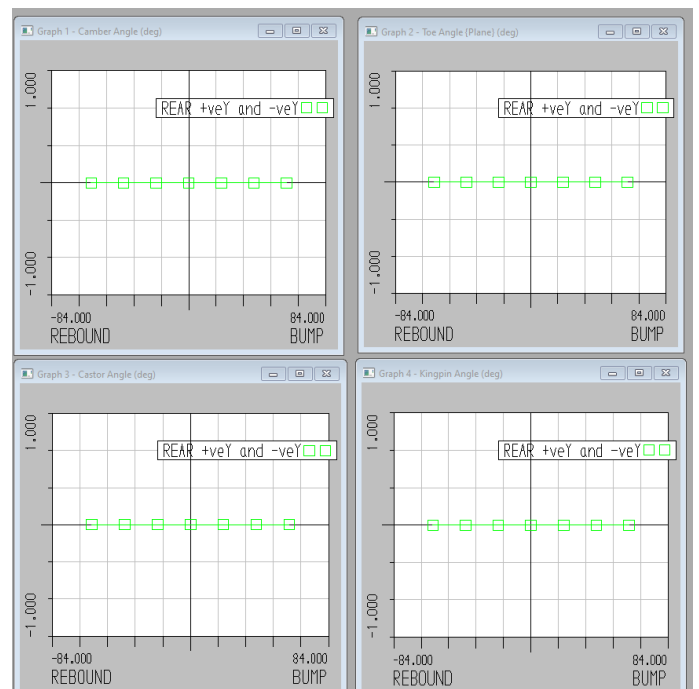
Graph 1 - Camber Angle (deg)

1.000

REAR +veY and -veY

-1.000

-84.000
REBOUND

84.000
BUMP

Graph 2 - Toe Angle (Plane) (deg)

1.000

REAR +veY and -veY

-1.000

-84.000
REBOUND

84.000
BUMP

Graph 3 - Castor Angle (deg)

1.000

REAR +veY and -veY

-1.000

-84.000
REBOUND

84.000
BUMP

Graph 4 - Kingpin Angle (deg)

1.000

REAR +veY and -veY

-1.000

-84.000
REBOUND

84.000
BUMP